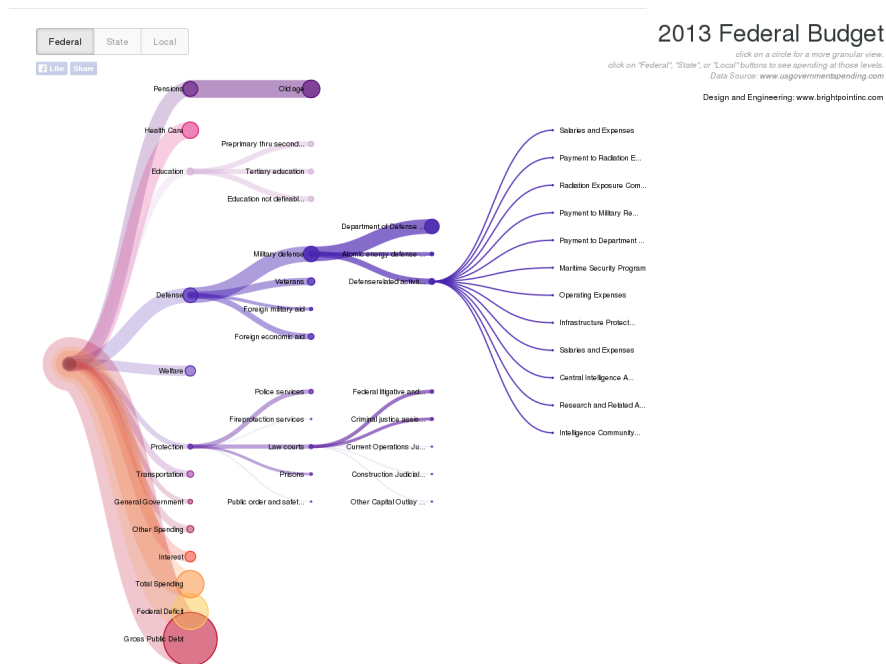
Federal State Local

Like Share

2013 Federal Budget
click on a circle for a more granular view.
click on "Federal", "State", or "Local" buttons to see spending at those levels.
Data Source: www.usgovernmentspending.com

Design and Engineering: www.brightpointinc.com

Pensions
Old age
Health Care
Education
Preprimary thru second...
Tertiary education
Education not definabl...
Department of Defense ...
Military defense
Atomic energy defense
Defense
Veterans
Defenserelated activit...
Foreign military aid
Foreign economic aid
Welfare
Police services
Federal litigative and...
Fireprotection services
Criminal justice assis...
Protection
Law courts
Current Operations Ju...
Transportation
Prisons
Construction Judicial...
General Government
Public order and safet...
Other Capital Outlay ...
Other Spending
Interest
Total Spending
Federal Deficit
Gross Public Debt

Salaries and Expenses
Payment to Radiation E...
Radiation Exposure Com...
Payment to Military Re...
Payment to Department ...
Maritime Security Program
Operating Expenses
Infrastructure Protect...
Salaries and Expenses
Central Intelligence A...
Research and Related A...
Intelligence Community...